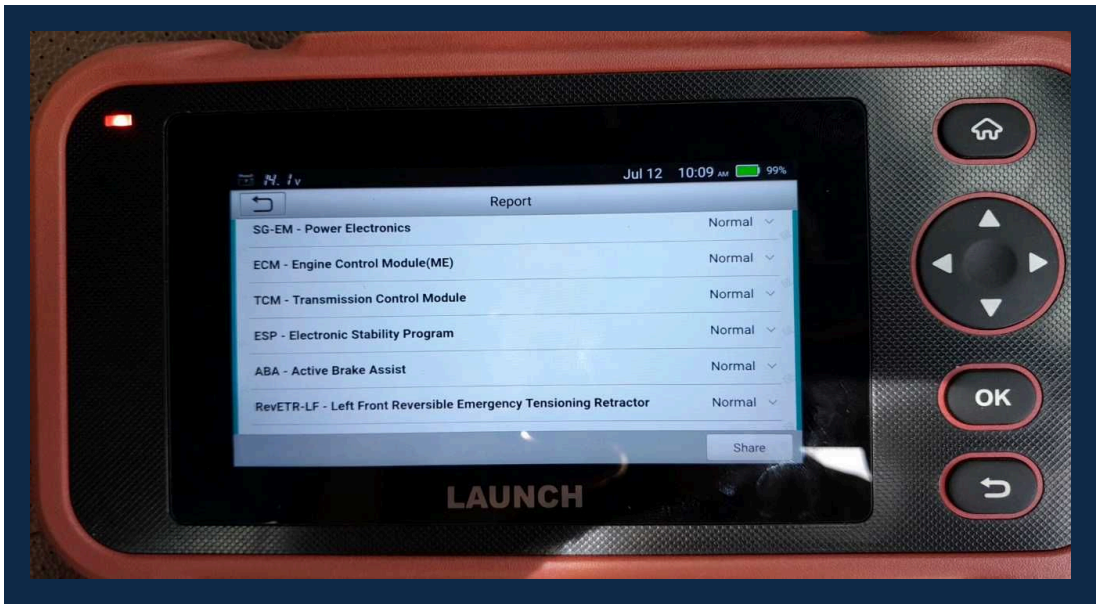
Jul 12 10:09 AM 99%

Report

SG-EM - Power Electronics Normal

ECM - Engine Control Module(ME) Normal

TCM - Transmission Control Module Normal

ESP - Electronic Stability Program Normal

ABA - Active Brake Assist Normal

RevETR-LF - Left Front Reversible Emergency Tensioning Retractor Normal

Share

LAUNCH

OK